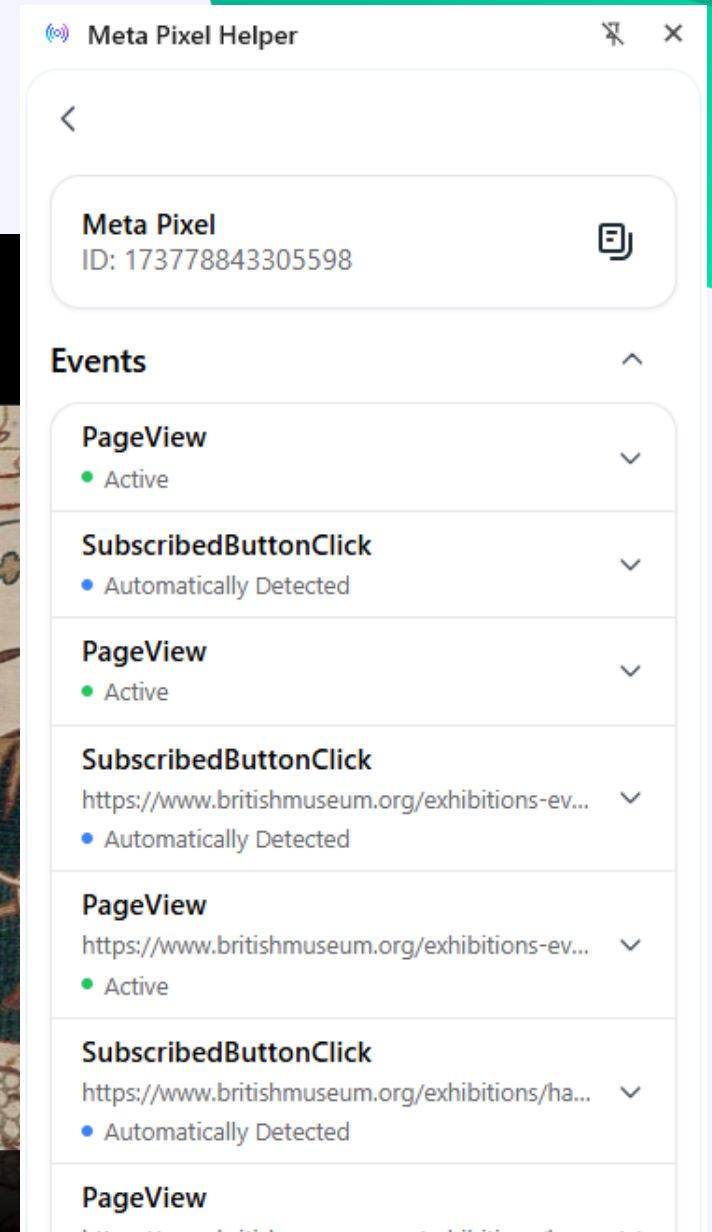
Meta Pixel Helper

Meta Pixel
ID: 173778843305598

Events

PageView
Active

SubscribedButtonClick
Automatically Detected

PageView
Active

SubscribedButtonClick
https://www.britishmuseum.org/exhibitions-ev...
Automatically Detected

PageView
https://www.britishmuseum.org/exhibitions-ev...
Active

SubscribedButtonClick
https://www.britishmuseum.org/exhibitions/ha...
Automatically Detected

PageView
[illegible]